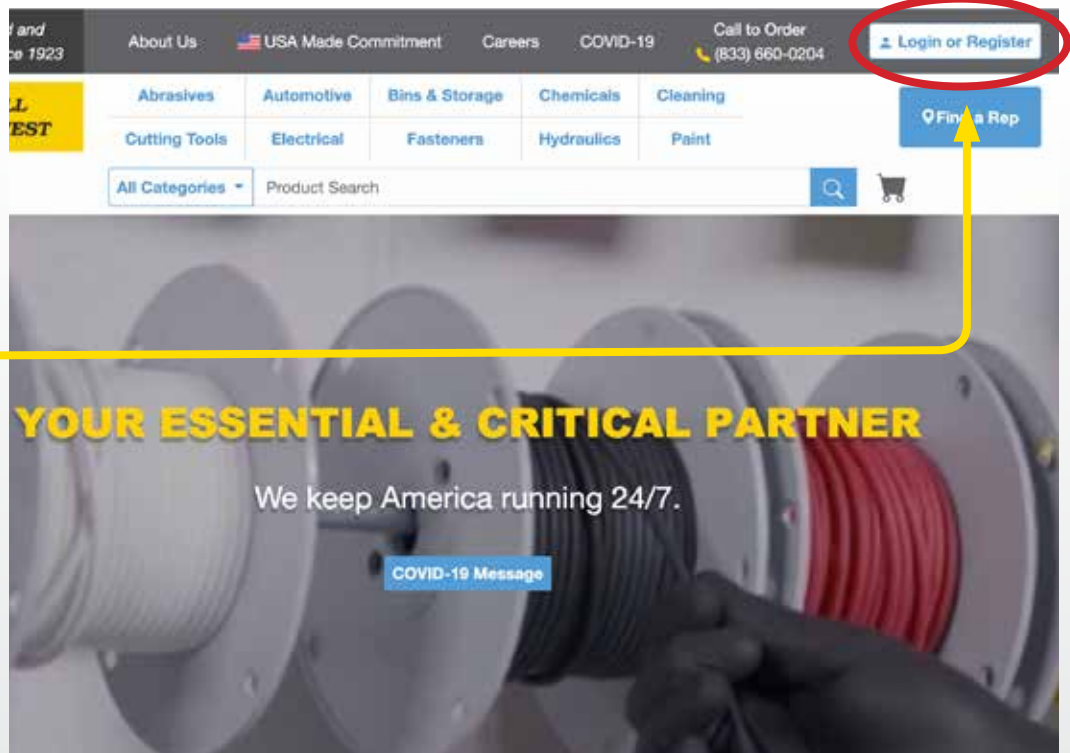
d and
ce 1923

About Us USA Made Commitment Careers COVID-19 Call to Order (833) 660-0204 Login or Register

LL
EST

Abrasives Automotive Bins & Storage Chemicals Cleaning

Cutting Tools Electrical Fasteners Hydraulics Paint

Find a Rep

All Categories Product Search

YOUR ESSENTIAL & CRITICAL PARTNER

We keep America running 24/7.

COVID-19 Message